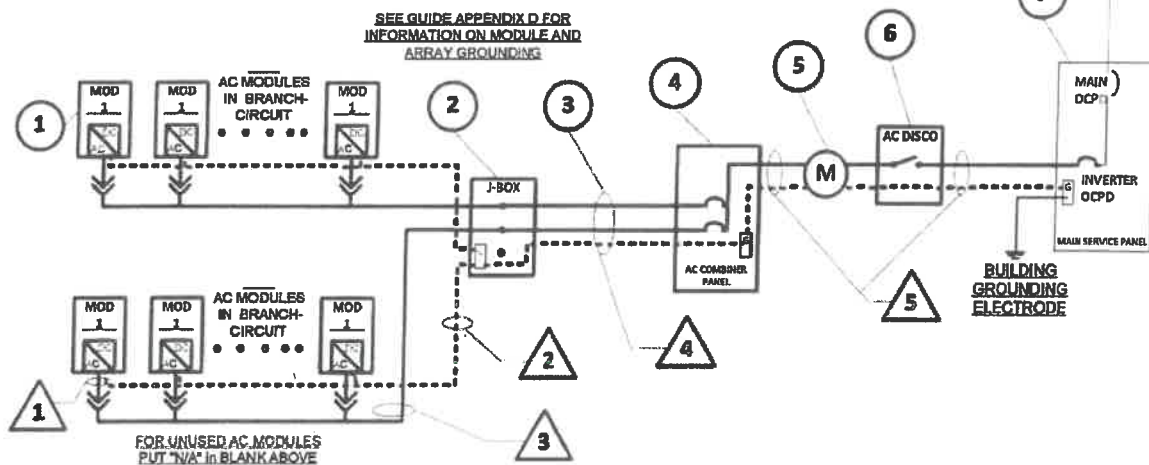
SEE GUIDE APPENDIX D FOR INFORMATION ON MODULE AND ARRAY GROUNDING

1

MOD 1

DC AC

MOD 1

DC AC

AC MODULES IN BRANCH-CIRCUIT

MOD 1

DC AC

2

J-BOX

3

4

AC COMBINER PANEL

5

M

6

AC DISCO

MAIN DCP

INVERTER OCPD

G

MAIN SERVICE PANEL

BUILDING GROUNDING ELECTRODE

MOD 1

DC AC

MOD 1

DC AC

AC MODULES IN BRANCH-CIRCUIT

MOD 1

DC AC

2

4

5

1

3

FOR UNUSED AC MODULES PUT "N/A" in BLANK ABOVE